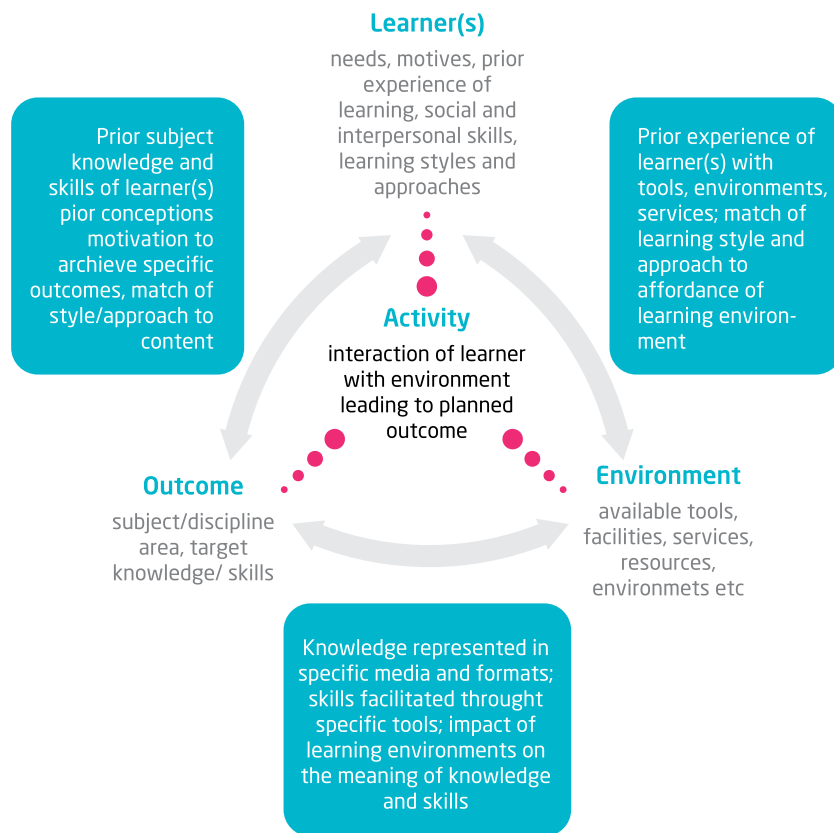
Learner(s)

needs, motives, prior experience of learning, social and interpersonal skills, learning styles and approaches

Prior subject knowledge and skills of learner(s) pior conceptions motivation to archieve specific outcomes, match of style/approach to content

Prior experience of learner(s) with tools, environments, services; match of learning style and approach to affordance of learning environment

Activity

interaction of learner with environment leading to planned outcome

Outcome

subject/discipline area, target knowledge/ skills

Environment

available tools, facilities, services, resources, environmets etc

Knowledge represented in specific media and formats; skills facilitated throught specific tools; impact of learning environments on the meaning of knowledge and skills